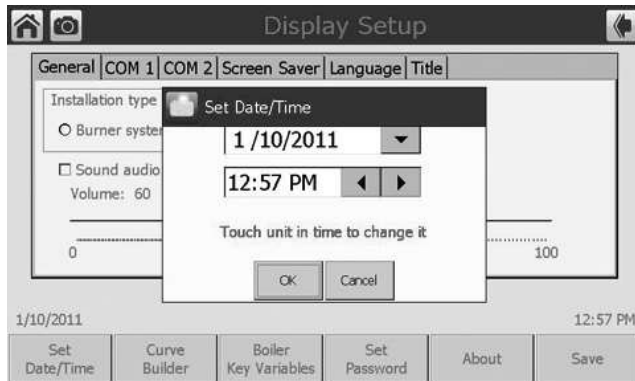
Display Setup

General | COM 1 | COM 2 | Screen Saver | Language | Title

Installation type
O Burner syste

☐ Sound audio
Volume: 60

0

100

Set Date/Time

1 /10/2011

12:57 PM

Touch unit in time to change it

OK Cancel

1/10/2011

12:57 PM

Set Date/Time | Curve Builder | Boiler Key Variables | Set Password | About | Save